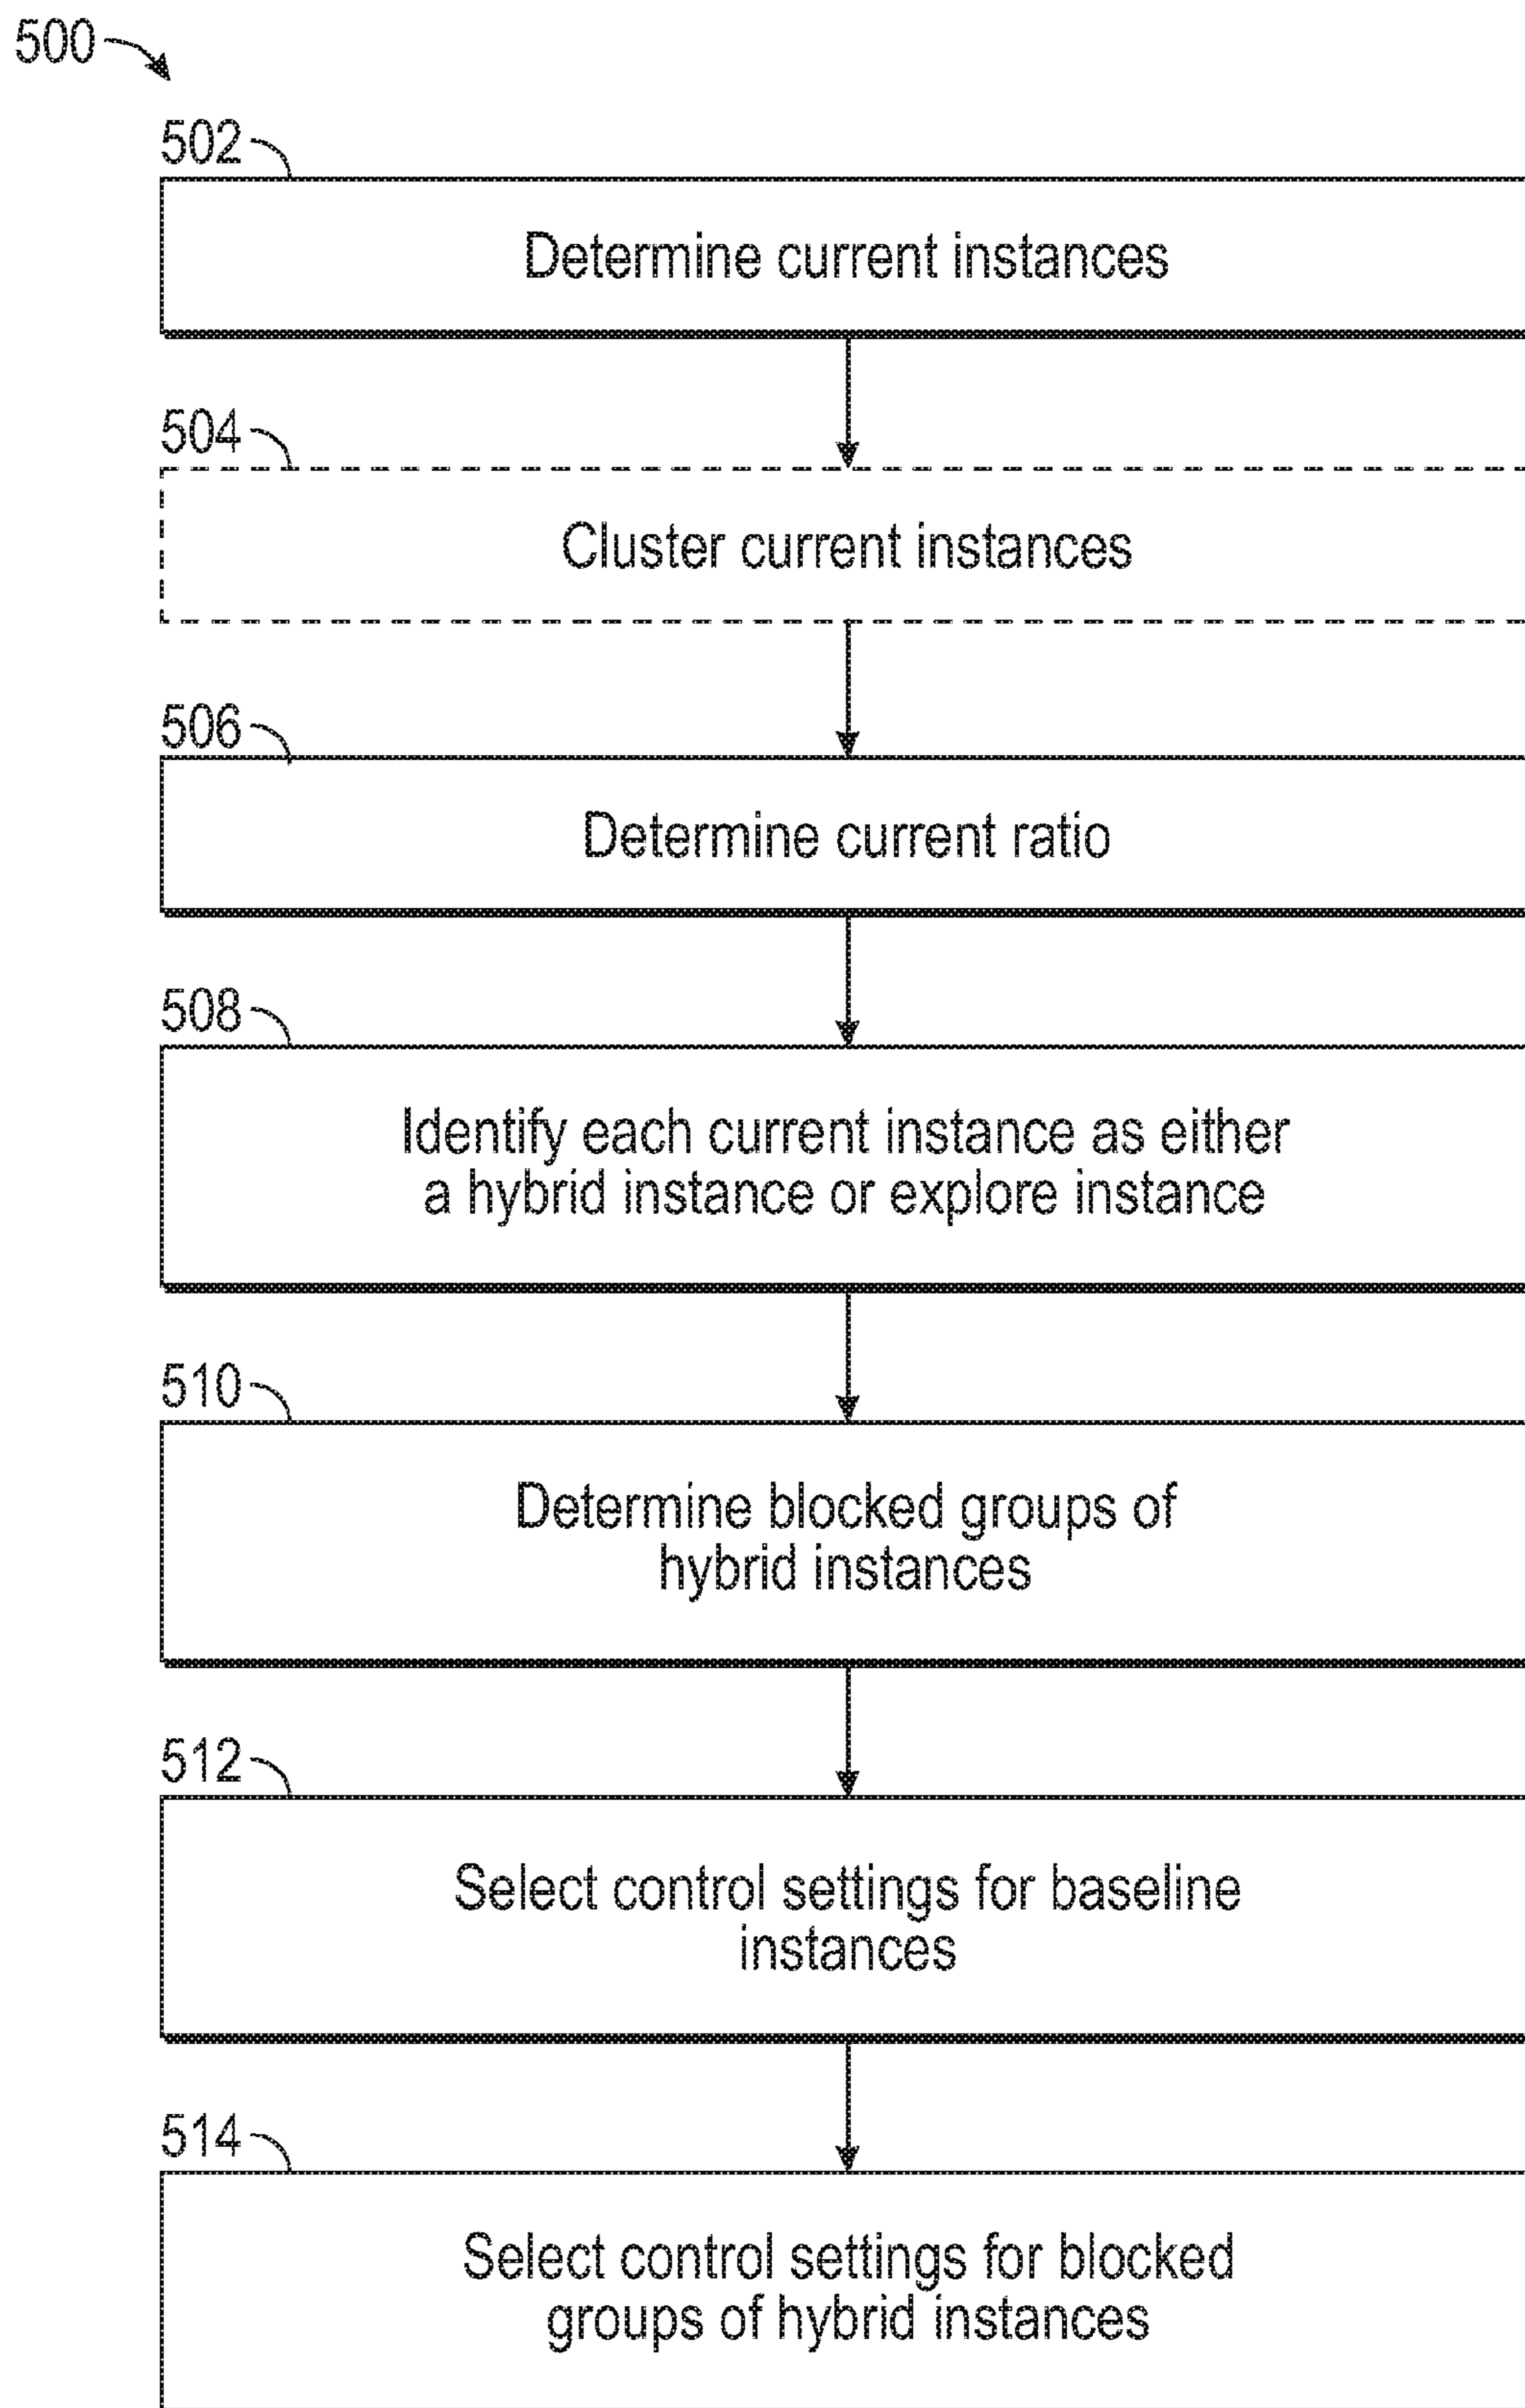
500

502

Determine current instances

504

Cluster current instances

506

Determine current ratio

508

Identify each current instance as either a hybrid instance or explore instance

510

Determine blocked groups of hybrid instances

512

Select control settings for baseline instances

514

Select control settings for blocked groups of hybrid instances